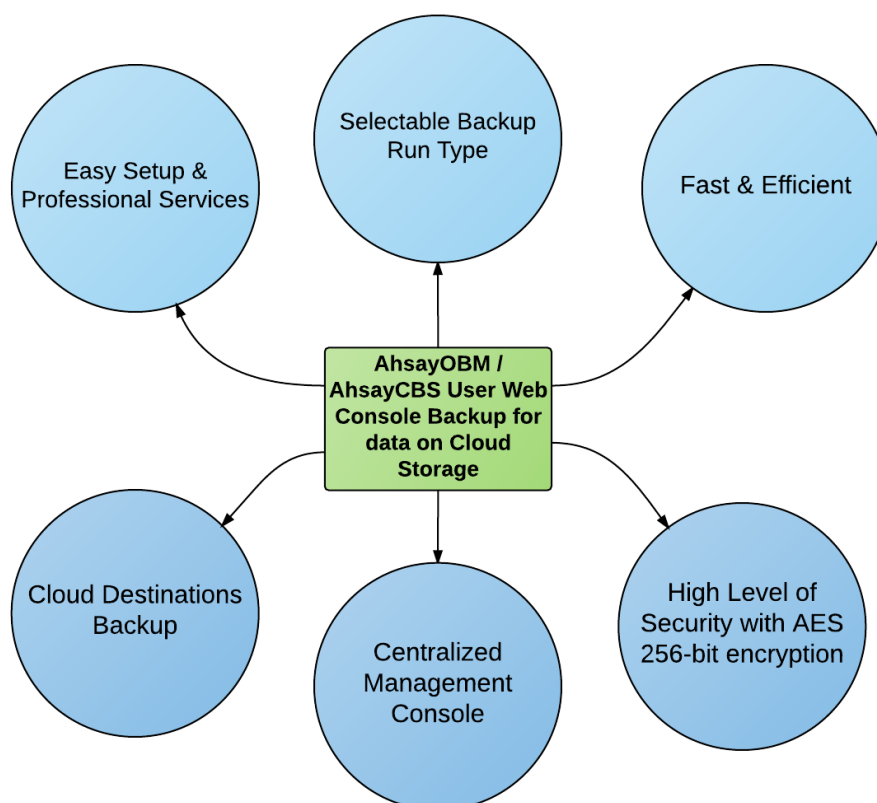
Easy Setup & Professional Services

Selectable Backup Run Type

Fast & Efficient

AhsayOBM / AhsayCBS User Web Console Backup for data on Cloud Storage

Cloud Destinations Backup

Centralized Management Console

High Level of Security with AES 256-bit encryption